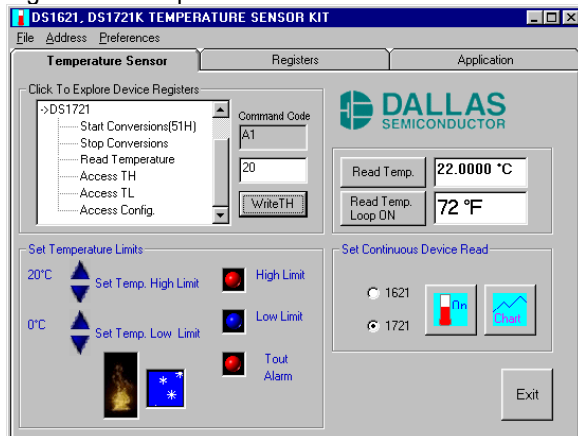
DS1621, DS1721K TEMPERATURE SENSOR KIT

File Address Preferences

Temperature Sensor | Registers | Application

Click To Explore Device Registers

->DS1721
Start Conversions(51H)
Stop Conversions
Read Temperature
Access TH
Access TL
Access Config.

Command Code
A1
20
WriteTH

DALLAS SEMICONDUCTOR

Read Temp. 22.0000 °C
Read Temp. Loop ON 72 °F

Set Temperature Limits

20°C Set Temp. High Limit
0°C Set Temp. Low Limit

High Limit
Low Limit
Tout Alarm

Set Continuous Device Read

1621
1721
On
Chart

Exit